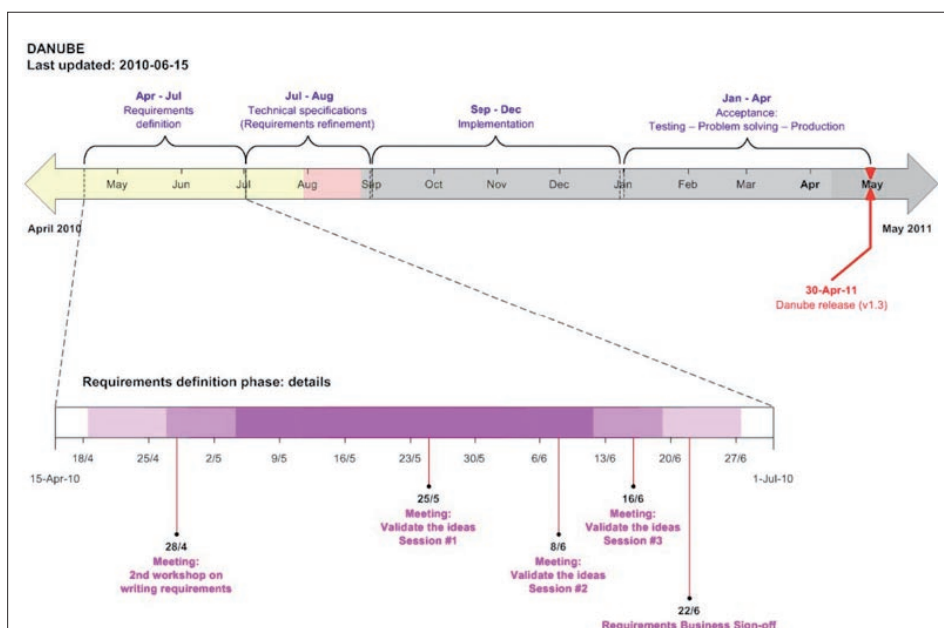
DANUBE
Last updated: 2010-06-15

Apr - Jul
Requirements definition

Jul - Aug
Technical specifications (Requirements refinement)

Sep - Dec
Implementation

Jan - Apr
Acceptance:
Testing – Problem solving – Production

May Jun Jul Aug Sep Oct Nov Dec Jan Feb Mar Apr May

April 2010

May 2011

30-Apr-11
Danube release (v1.3)

Requirements definition phase: details

18/4 25/4 2/5 9/5 16/5 23/5 30/5 6/6 13/6 20/6 27/6

15-Apr-10

1-Jul-10

28/4
Meeting:
2nd workshop on writing requirements

25/5
Meeting:
Validate the ideas
Session #1

8/6
Meeting:
Validate the ideas
Session #2

16/6
Meeting:
Validate the ideas
Session #3

22/6
Requirements Business Sign-off